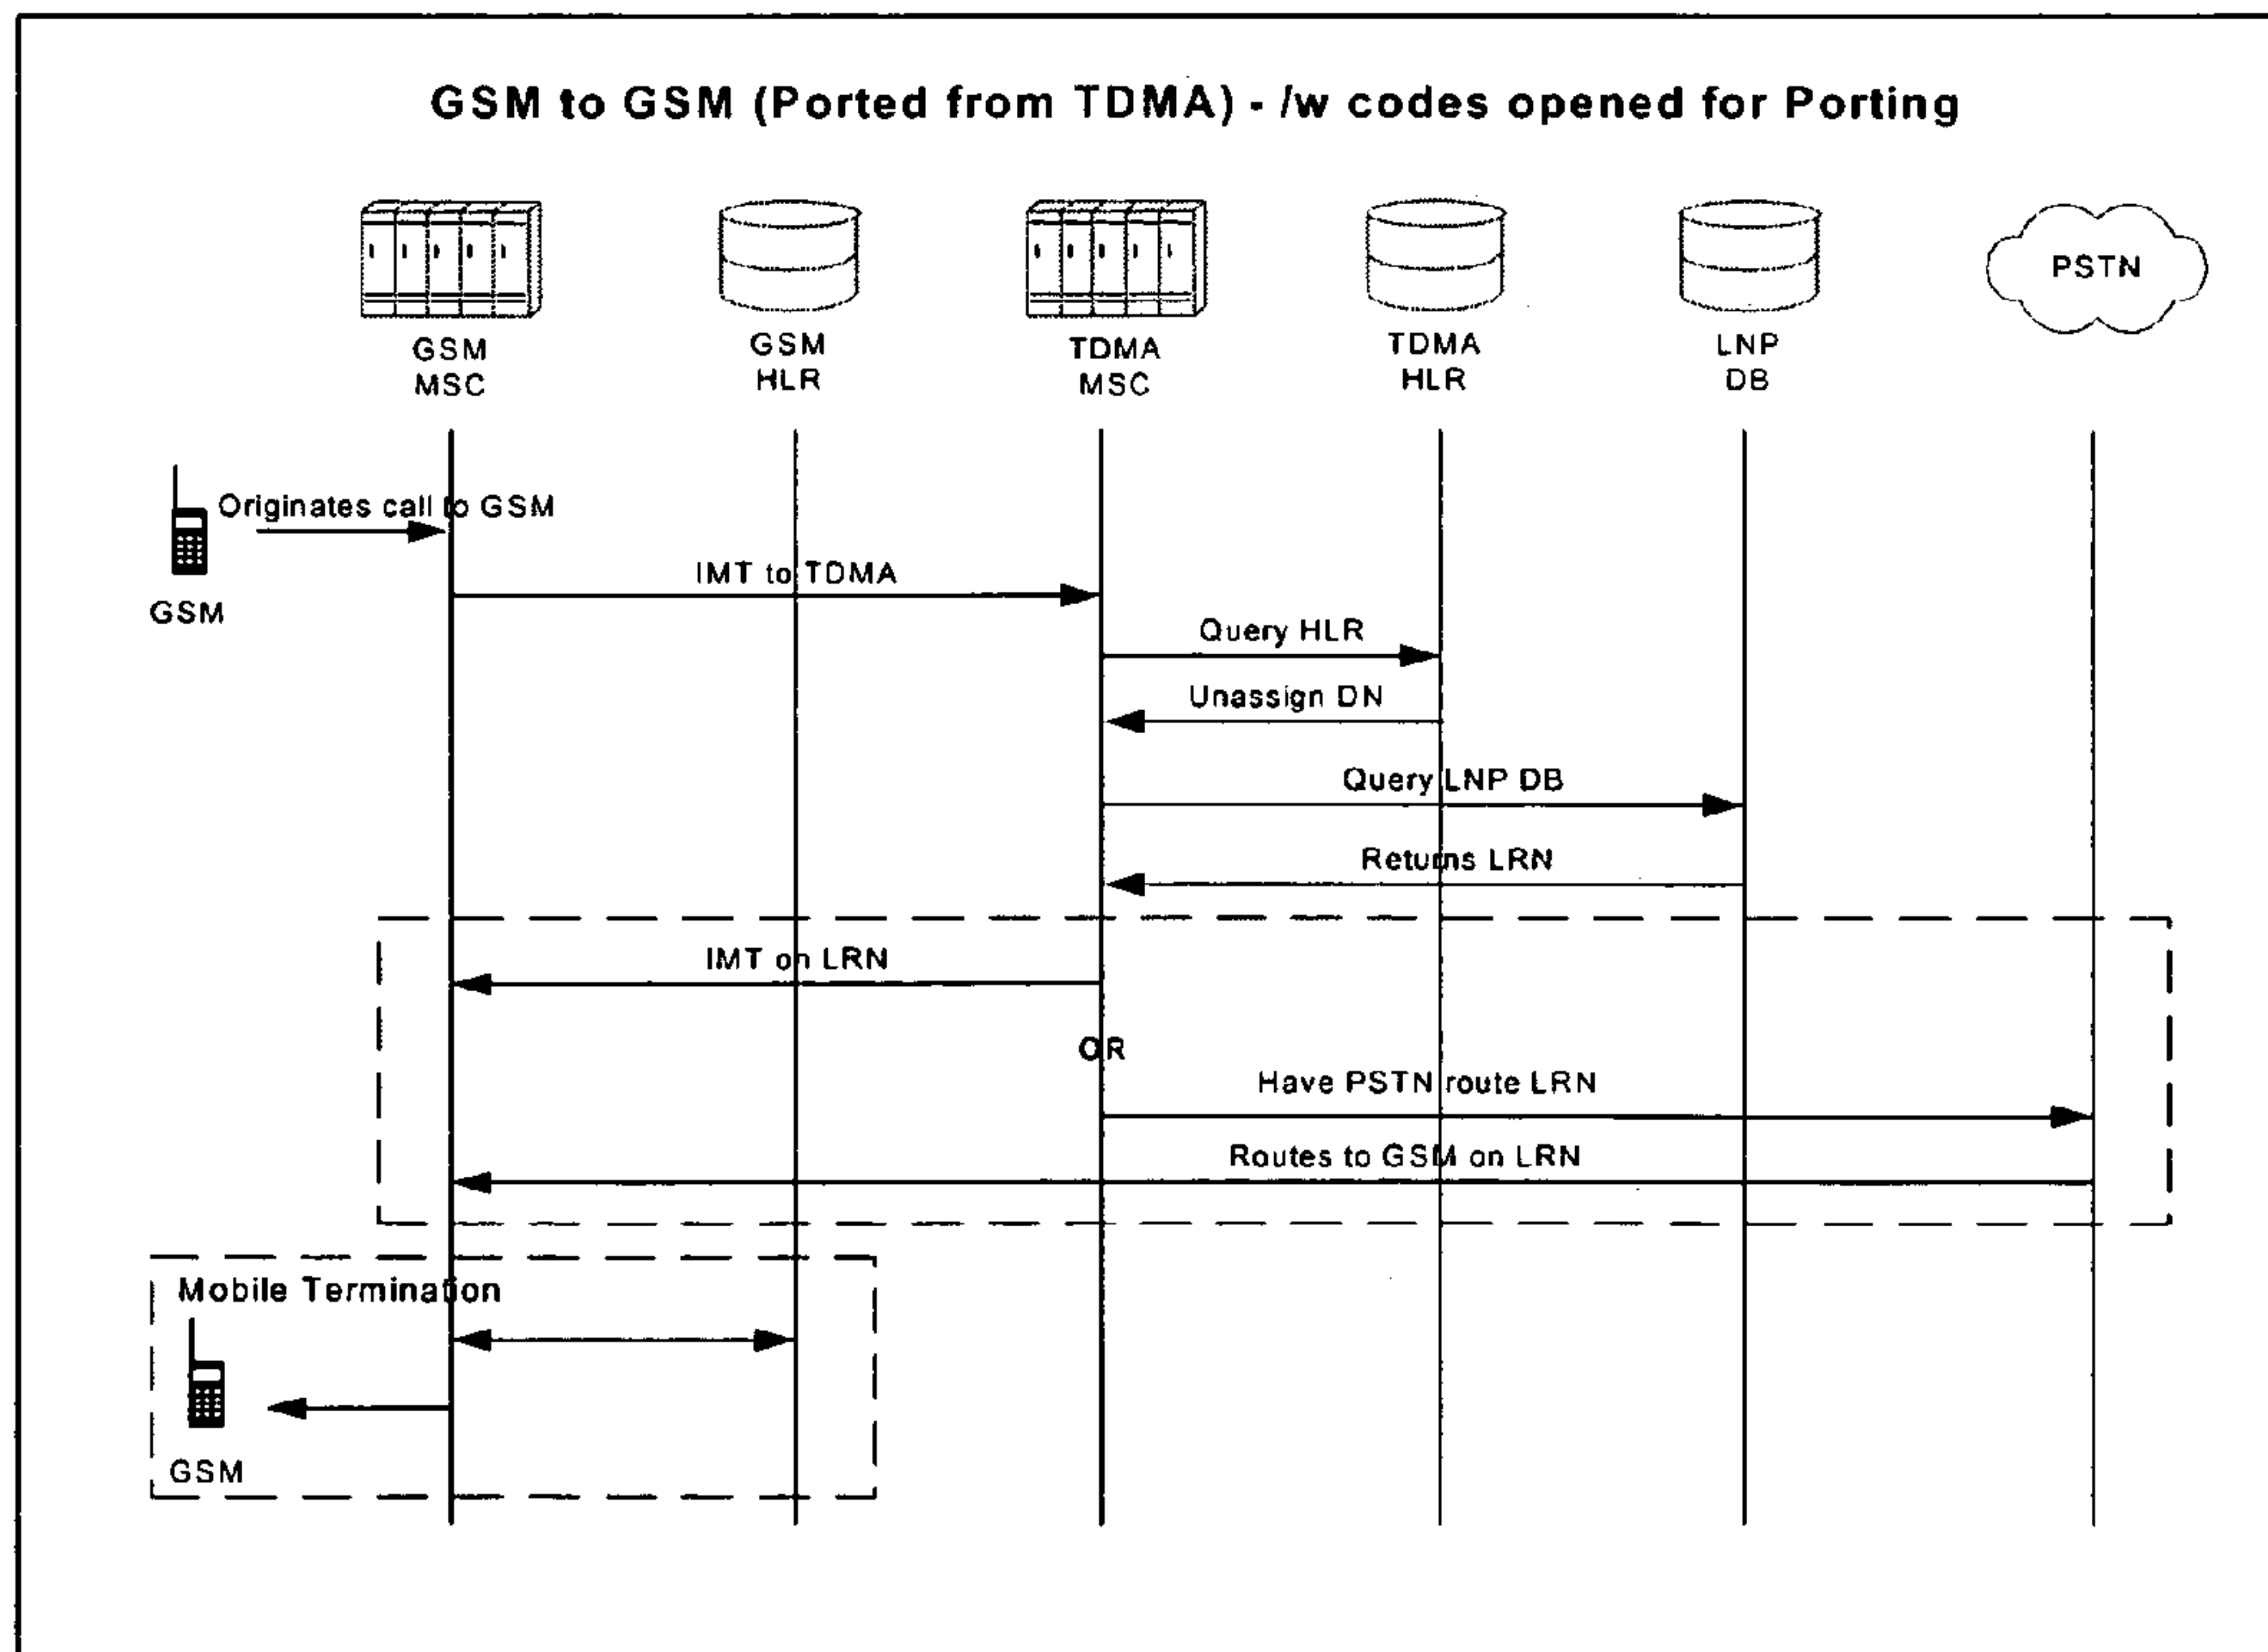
GSM to GSM (Ported from TDMA) - /w codes opened for Porting

PSTN

GSM MSC

GSM HLR

TDMA MSC

TDMA HLR

LNP DB

Originates call to GSM

GSM

IMT to TDMA

Query HLR

Unassign DN

Query LNP DB

Returns LRN

IMT on LRN

OR

Have PSTN route LRN

Routes to GSM on LRN

Mobile Termination

GSM